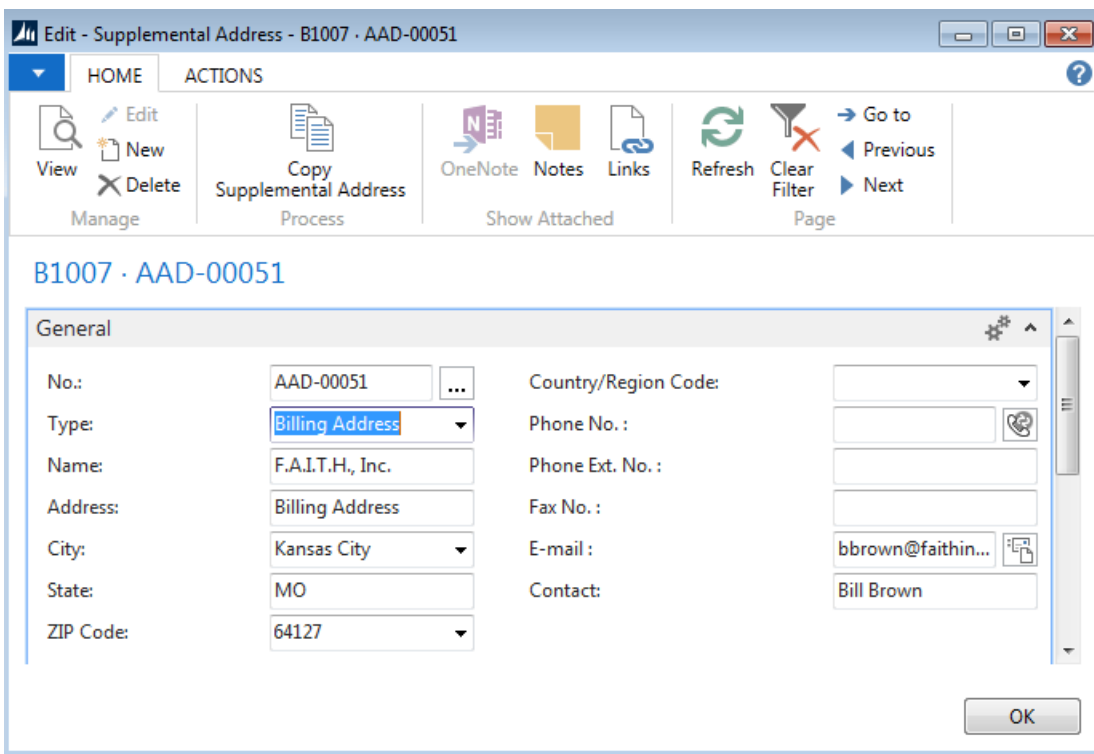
Edit - Supplemental Address - B1007 · AAD-00051

HOME ACTIONS

View
Edit
New
Delete
Manage

Copy Supplemental Address
Process

OneNote Notes Links
Show Attached

Refresh Clear Filter
Go to
Previous
Next
Page

B1007 · AAD-00051

General

No.: AAD-00051 ...
Type: Billing Address
Name: F.A.I.T.H., Inc.
Address: Billing Address
City: Kansas City
State: MO
ZIP Code: 64127

Country/Region Code:
Phone No. :
Phone Ext. No. :
Fax No. :
E-mail : bbrown@faithin...
Contact: Bill Brown

OK